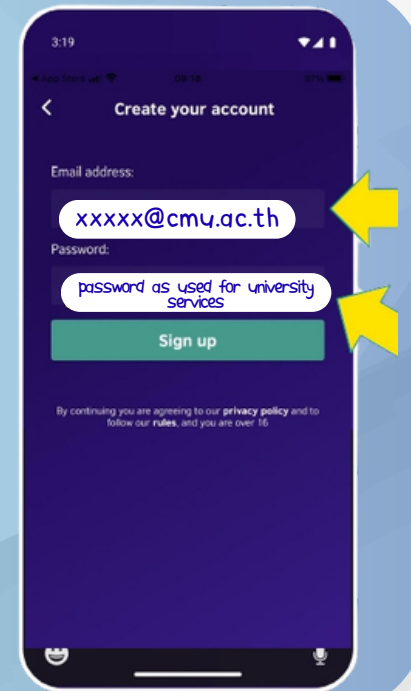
3:19

◂ App Store 08:18 97%

<

Create your account

Email address:

xxxxx@cmu.ac.th

Password:

password as used for university services

Sign up

By continuing you are agreeing to our privacy policy and to follow our rules, and you are over 16